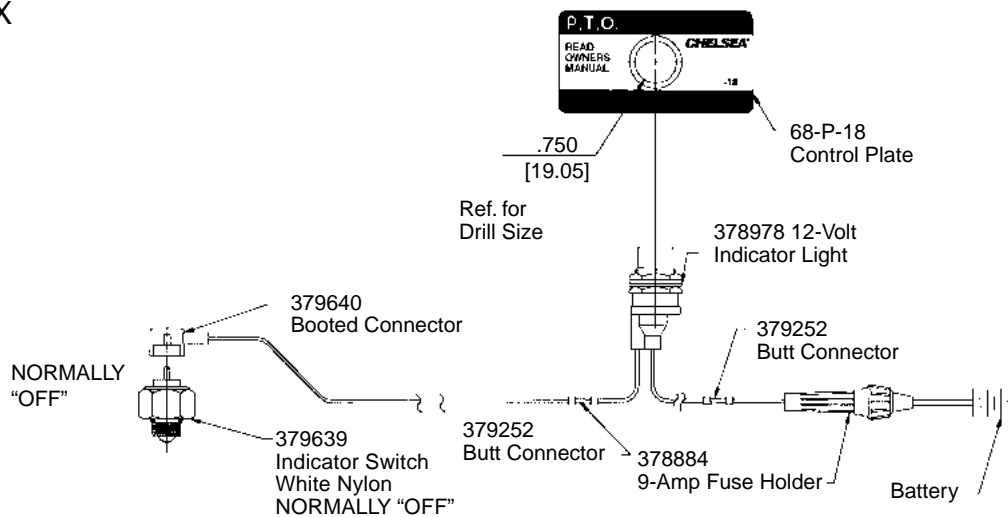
X

P.T.O.
READ OWNERS MANUAL
CHELSEA
-18

68-P-18
Control Plate

.750
[19.05]

Ref. for
Drill Size

378978 12-Volt
Indicator Light

379640
Booted Connector

379252
Butt Connector

NORMALLY
"OFF"

379639
Indicator Switch
White Nylon
NORMALLY "OFF"

379252
Butt Connector

378884
9-Amp Fuse Holder

Battery